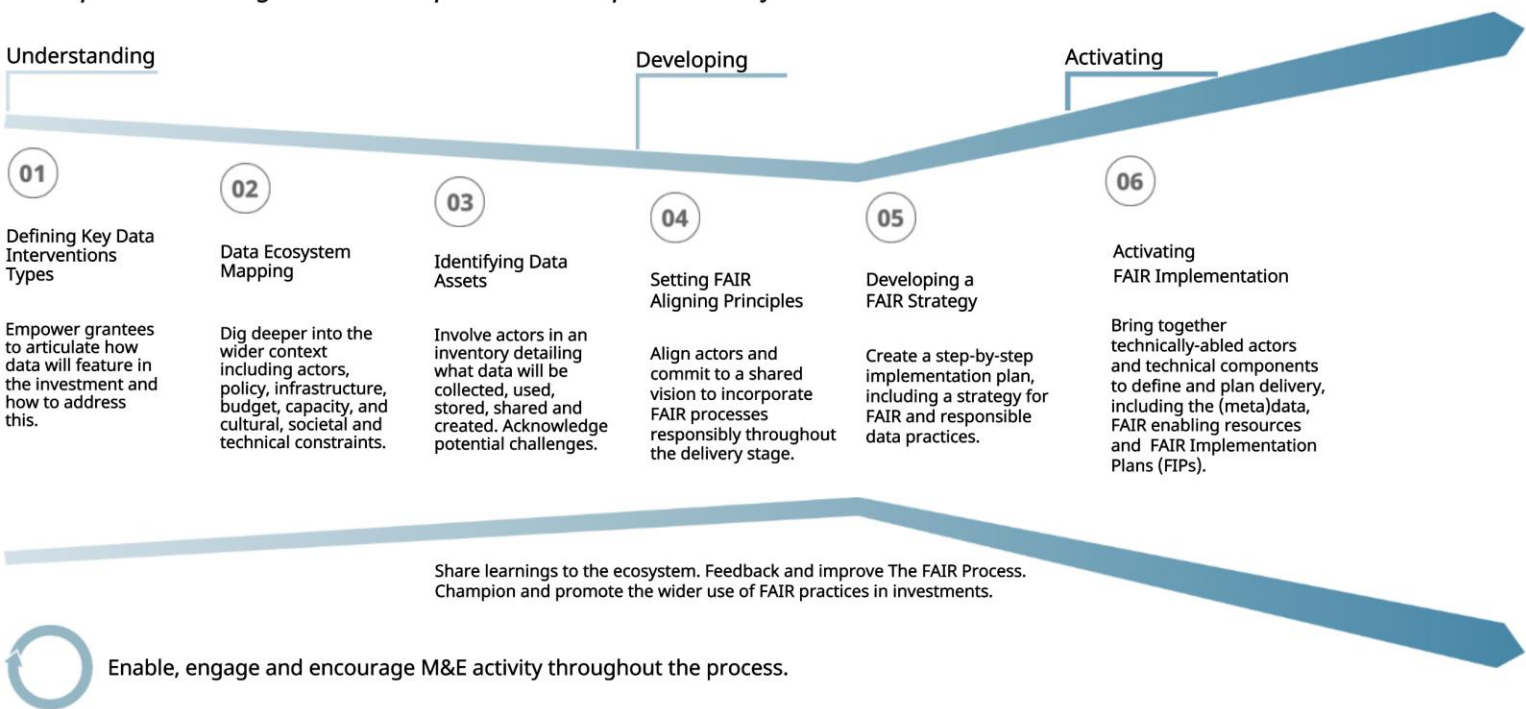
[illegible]

Understanding

Developing

Activating

01

Defining Key Data Interventions Types

Empower grantees to articulate how data will feature in the investment and how to address this.

02

Data Ecosystem Mapping

Dig deeper into the wider context including actors, policy, infrastructure, budget, capacity, and cultural, societal and technical constraints.

03

Identifying Data Assets

Involve actors in an inventory detailing what data will be collected, used, stored, shared and created. Acknowledge potential challenges.

04

Setting FAIR Aligning Principles

Align actors and commit to a shared vision to incorporate FAIR processes responsibly throughout the delivery stage.

05

Developing a FAIR Strategy

Create a step-by-step implementation plan, including a strategy for FAIR and responsible data practices.

06

Activating FAIR Implementation

Bring together technically-abled actors and technical components to define and plan delivery, including the (meta)data, FAIR enabling resources and FAIR Implementation Plans (FIPs).

Share learnings to the ecosystem. Feedback and improve The FAIR Process. Champion and promote the wider use of FAIR practices in investments.

Enable, engage and encourage M&E activity throughout the process.